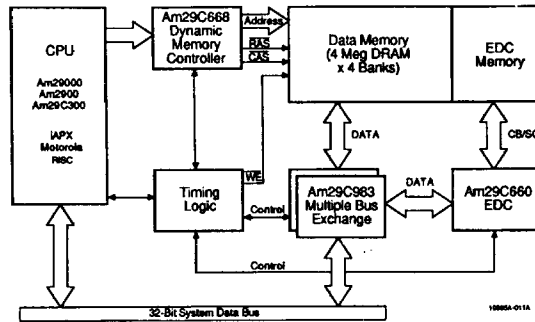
CPU

Am29000
Am2900
Am29C300

iAPX
Motorola
RISC

Am29C668
Dynamic
Memory
Controller

Address

RAS

CAS

Data Memory
(4 Meg DRAM
x 4 Banks)

EDC
Memory

DATA

CB/SC

Timing
Logic

WE

Control

Am29C983
Multiple Bus
Exchange

DATA

Am29C660
EDC

Control

32-Bit System Data Bus

10095A-011A